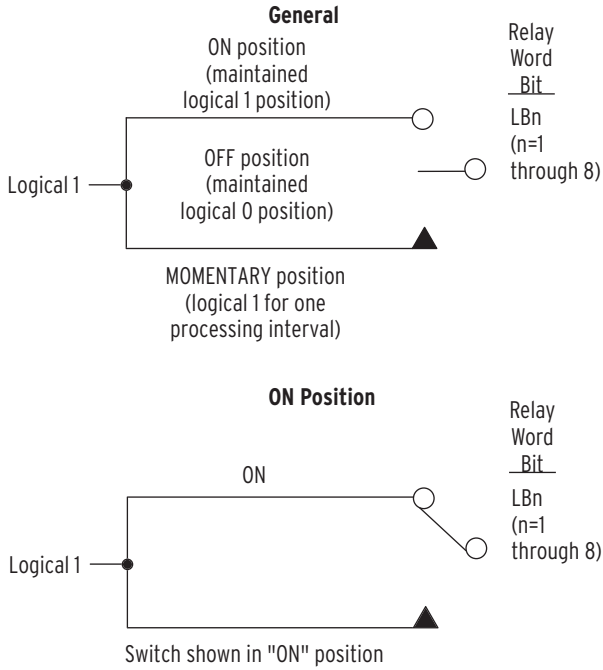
General

ON position (maintained logical 1 position)

Relay Word Bit

LBn (n=1 through 8)

OFF position (maintained logical 0 position)

Logical 1

MOMENTARY position (logical 1 for one processing interval)

ON Position

Relay Word Bit

ON

LBn (n=1 through 8)

Logical 1

Switch shown in "ON" position